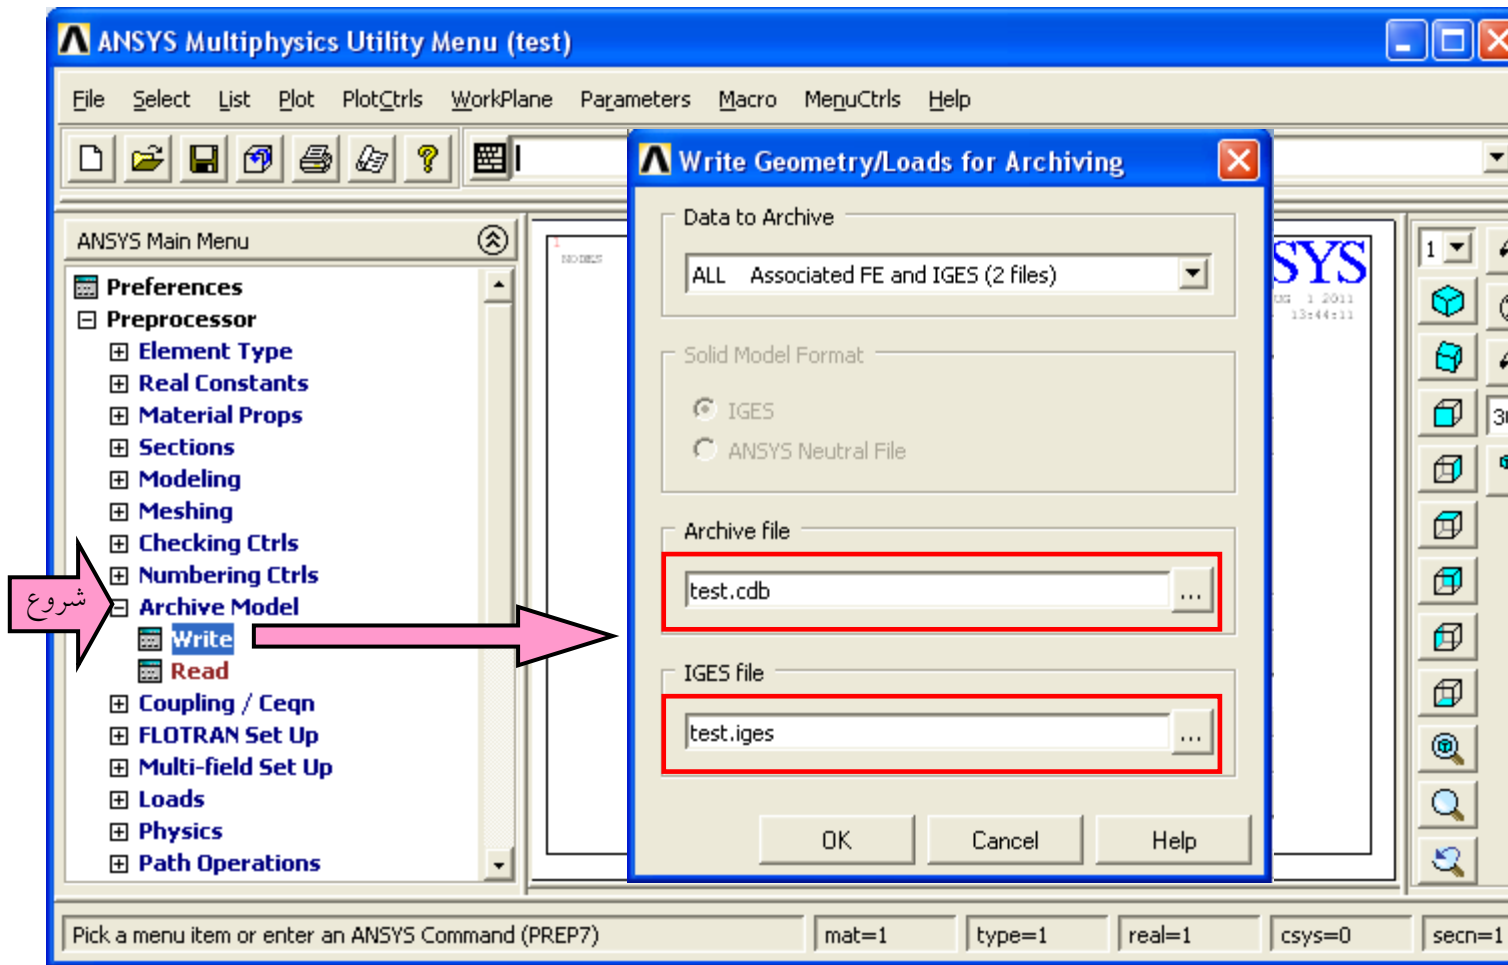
ANSYS Multiphysics Utility Menu (test)

File Select List Plot PlotCtrls WorkPlane Parameters Macro MenuCtrls Help

ANSYS Main Menu

Preferences
Preprocessor
Element Type
Real Constants
Material Props
Sections
Modeling
Meshing
Checking Ctrls
Numbering Ctrls
Archive Model
Write
Read
Coupling / Ceqn
FLOTRAN Set Up
Multi-field Set Up
Loads
Physics
Path Operations

شروع

NODES

SYS
1 2011
13:44:11

1

3

Write Geometry/Loads for Archiving

Data to Archive
ALL Associated FE and IGES (2 files)

Solid Model Format
IGES
ANSYS Neutral File

Archive file
test.cdb ...

IGES file
test.iges ...

OK Cancel Help

Pick a menu item or enter an ANSYS Command (PREP7) mat=1 type=1 real=1 csys=0 secn=1